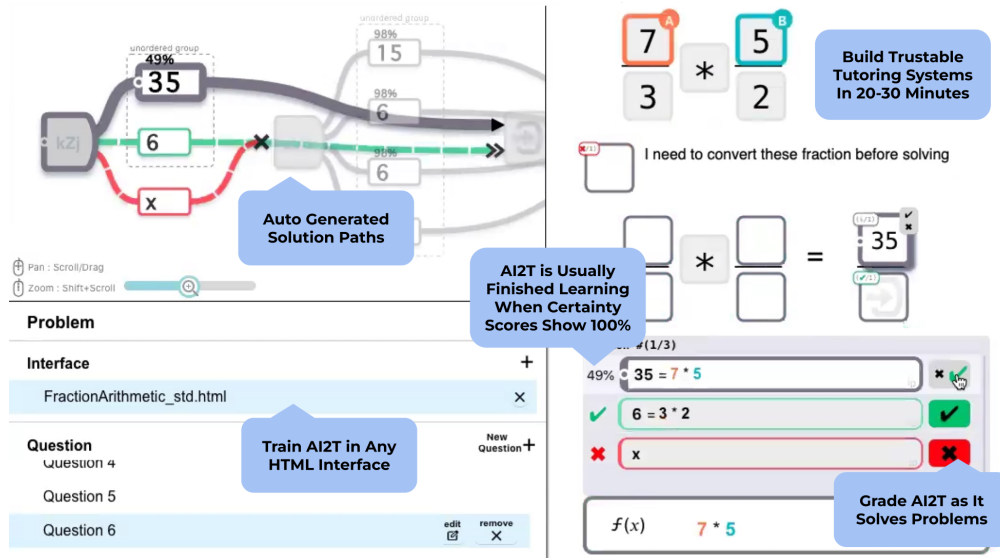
unordered group

49%

35

kZj

6

x

unordered group

98%

15

98%

6

98%

6

Auto Generated Solution Paths

Pan : Scroll/Drag

Zoom : Shift+Scroll

7 A

3

*

5 B

2

Build Trustable Tutoring Systems In 20-30 Minutes

I need to convert these fraction before solving

*

=

35

AI2T is Usually Finished Learning When Certainty Scores Show 100%

Problem

Interface

+

FractionArithmetic_std.html

×

Question

New Question +

Question 4

Question 5

Question 6

edit

remove

Train AI2T in Any HTML Interface

#(1/3)

49%

35 = 7 * 5

✔

6 = 3 * 2

✔

✖

x

✖

$f(x)$

7 * 5

Grade AI2T as It Solves Problems